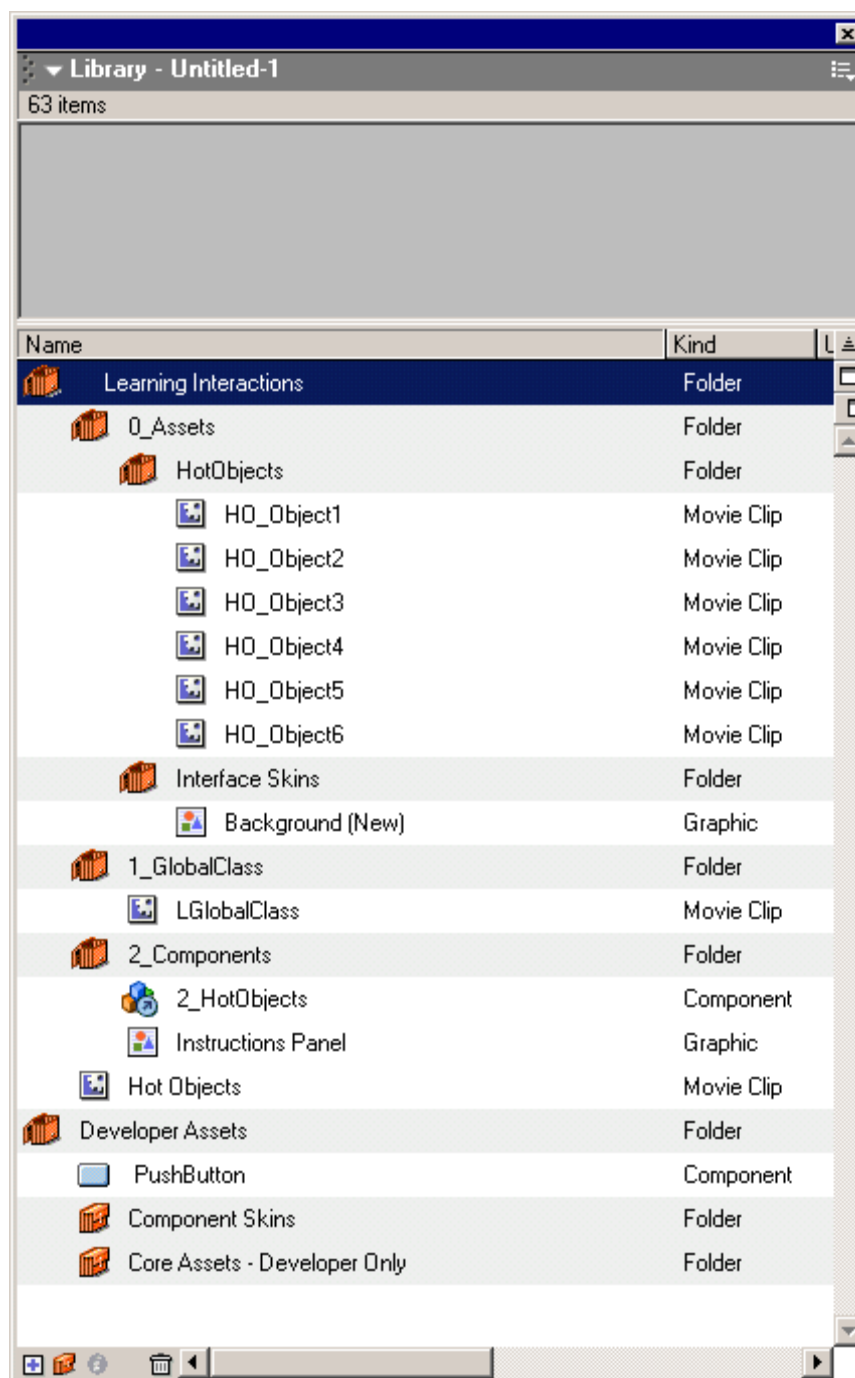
Library - Untitled-1
63 items

| Name | Kind |
|---|---|
| Learning Interactions | Folder |
| 0_Assets | Folder |
| HotObjects | Folder |
| HO_Object1 | Movie Clip |
| HO_Object2 | Movie Clip |
| HO_Object3 | Movie Clip |
| HO_Object4 | Movie Clip |
| HO_Object5 | Movie Clip |
| HO_Object6 | Movie Clip |
| Interface Skins | Folder |
| Background (New) | Graphic |
| 1_GlobalClass | Folder |
| LGlobalClass | Movie Clip |
| 2_Components | Folder |
| 2_HotObjects | Component |
| Instructions Panel | Graphic |
| Hot Objects | Movie Clip |
| Developer Assets | Folder |
| PushButton | Component |
| Component Skins | Folder |
| Core Assets - Developer Only | Folder |